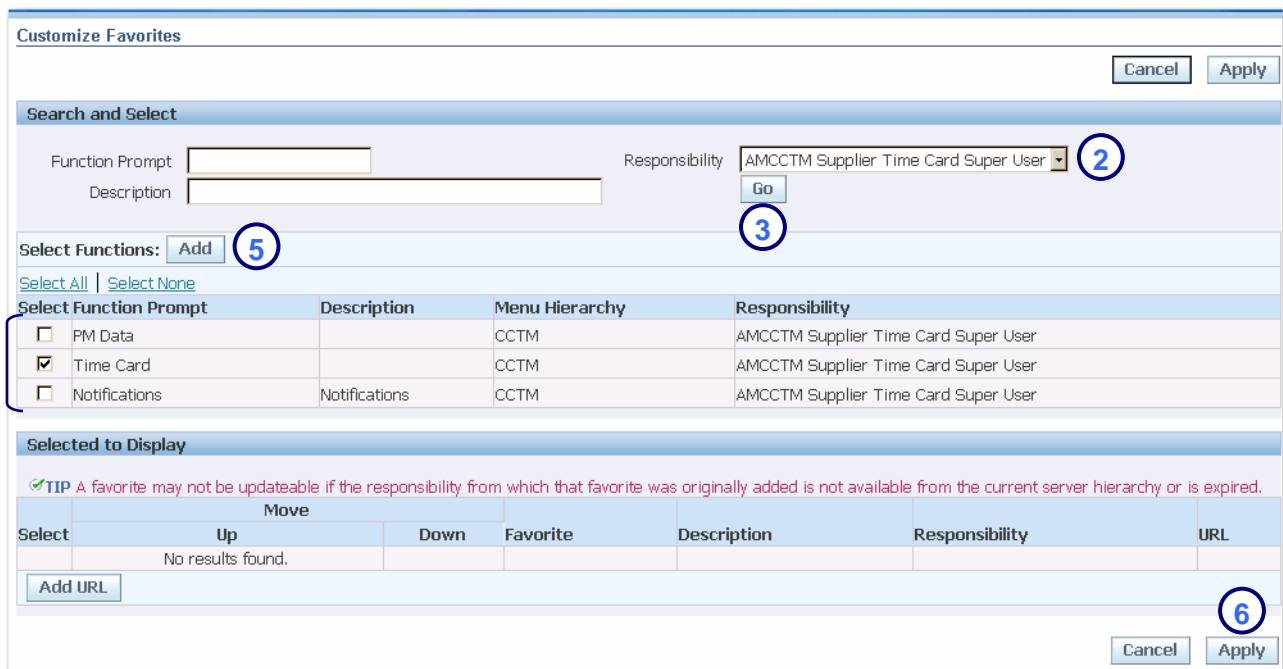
Customize Favorites

Cancel Apply

Search and Select

Function Prompt

Description

Responsibility AMCCTM Supplier Time Card Super User

2

Go

3

Select Functions: Add 5

Select All | Select None

| Select | Function Prompt | Description | Menu Hierarchy | Responsibility |
|---|---|---|---|---|
| ☐ | PM Data | | CCTM | AMCCTM Supplier Time Card Super User |
| ☑ | Time Card | | CCTM | AMCCTM Supplier Time Card Super User |
| ☐ | Notifications | Notifications | CCTM | AMCCTM Supplier Time Card Super User |

Selected to Display

TIP A favorite may not be updateable if the responsibility from which that favorite was originally added is not available from the current server hierarchy or is expired.

| Select | Move Up | Move Down | Favorite | Description | Responsibility | URL |
|---|---|---|---|---|---|---|
| | No results found. | | | | | |

Add URL

6

Cancel Apply